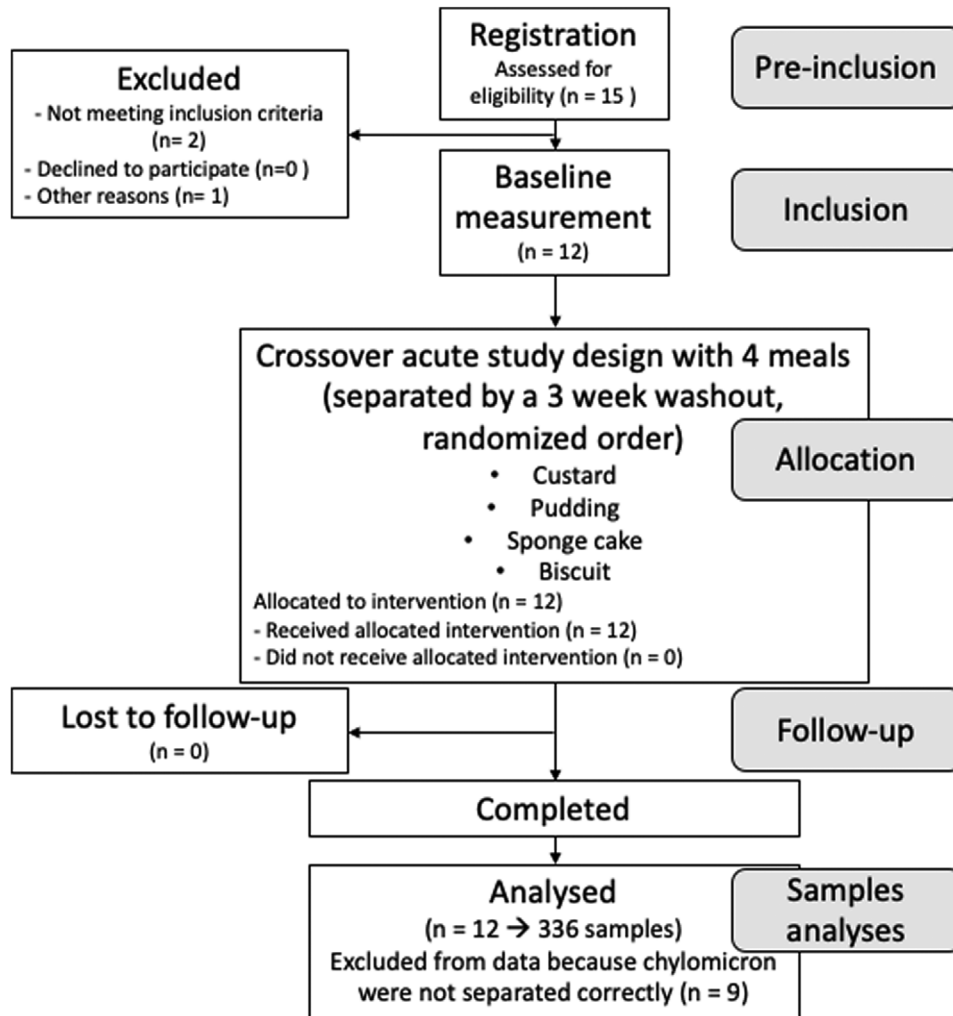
Registration
Assessed for eligibility (n = 15 )

Pre-inclusion

Excluded
- Not meeting inclusion criteria (n= 2)
- Declined to participate (n=0 )
- Other reasons (n= 1)

Baseline measurement
(n = 12)

Inclusion

Crossover acute study design with 4 meals (separated by a 3 week washout, randomized order)
• Custard
• Pudding
• Sponge cake
• Biscuit
Allocated to intervention (n = 12)
- Received allocated intervention (n = 12)
- Did not receive allocated intervention (n = 0)

Allocation

Lost to follow-up
(n = 0)

Follow-up

Completed

Analysed
(n = 12 → 336 samples)
Excluded from data because chylomicron were not separated correctly (n = 9)

Samples analyses